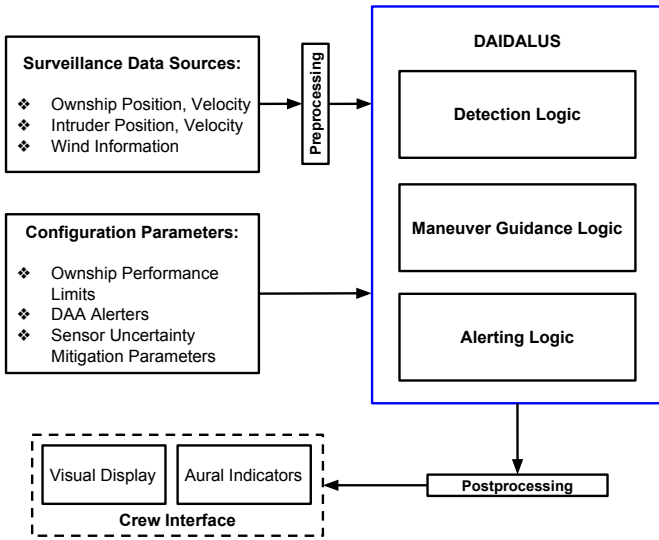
Surveillance Data Sources:

❖ Ownship Position, Velocity
❖ Intruder Position, Velocity
❖ Wind Information

Preprocessing

DAIDALUS

Detection Logic

Maneuver Guidance Logic

Alerting Logic

Configuration Parameters:

❖ Ownship Performance Limits
❖ DAA Alerters
❖ Sensor Uncertainty Mitigation Parameters

Visual Display

Aural Indicators

Crew Interface

Postprocessing